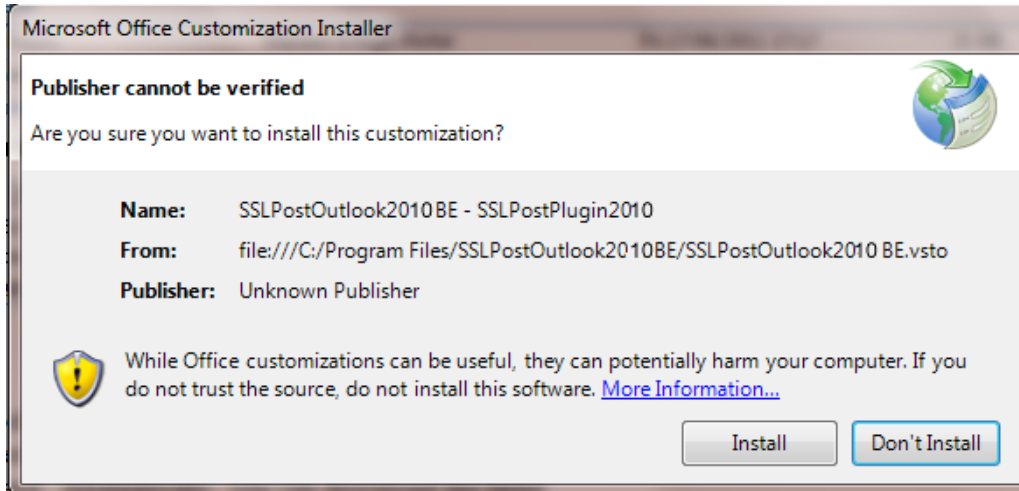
Microsoft Office Customization Installer

Publisher cannot be verified

Are you sure you want to install this customization?

Name: SSLPostOutlook2010BE - SSLPostPlugin2010

From: file:///C:/Program Files/SSLPostOutlook2010BE/SSLPostOutlook2010BE.vsto

Publisher: Unknown Publisher

While Office customizations can be useful, they can potentially harm your computer. If you do not trust the source, do not install this software. More Information...

Install

Don't Install